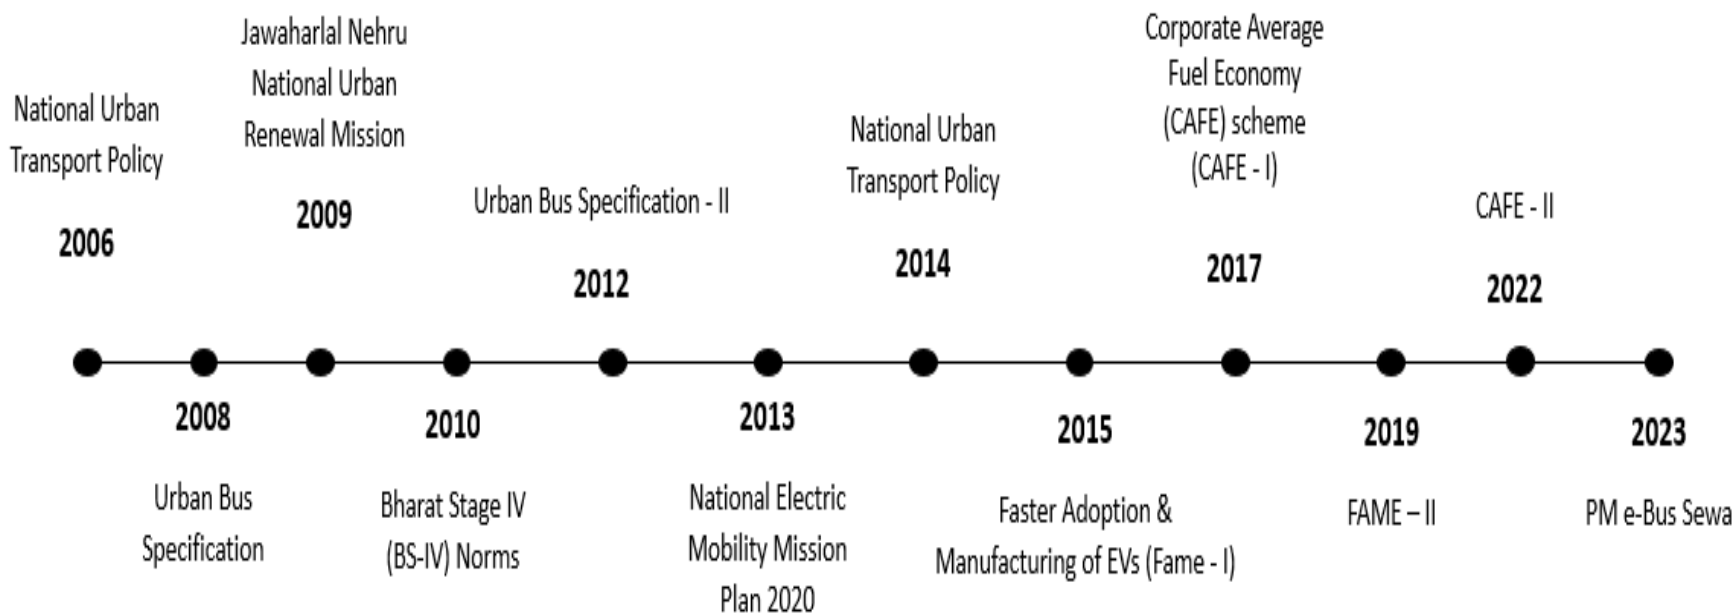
National Urban Transport Policy

2006

Jawaharlal Nehru National Urban Renewal Mission

2009

Urban Bus Specification - II

2012

National Urban Transport Policy

2014

Corporate Average Fuel Economy (CAFE) scheme (CAFE - I)

2017

CAFE - II

2022

2008

Urban Bus Specification

2010

Bharat Stage IV (BS-IV) Norms

2013

National Electric Mobility Mission Plan 2020

2015

Faster Adoption & Manufacturing of EVs (Fame - I)

2019

FAME – II

2023

PM e-Bus Sewa